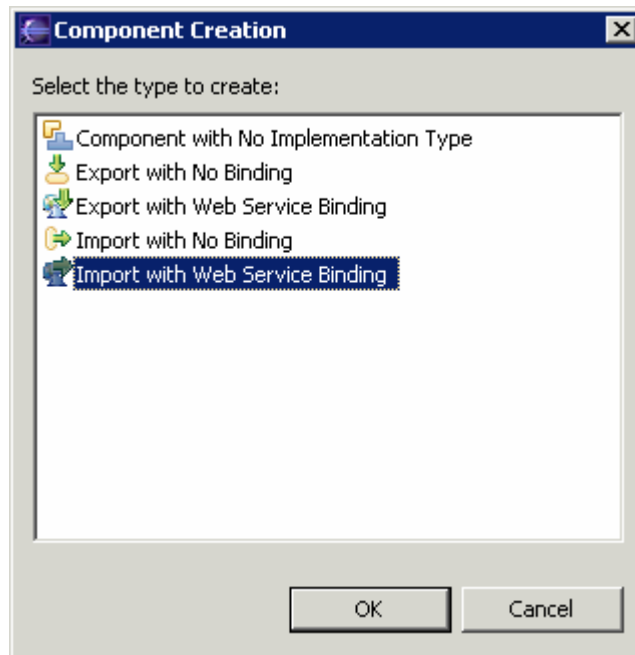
Component Creation

Select the type to create:

Component with No Implementation Type
Export with No Binding
Export with Web Service Binding
Import with No Binding
Import with Web Service Binding

OK
Cancel